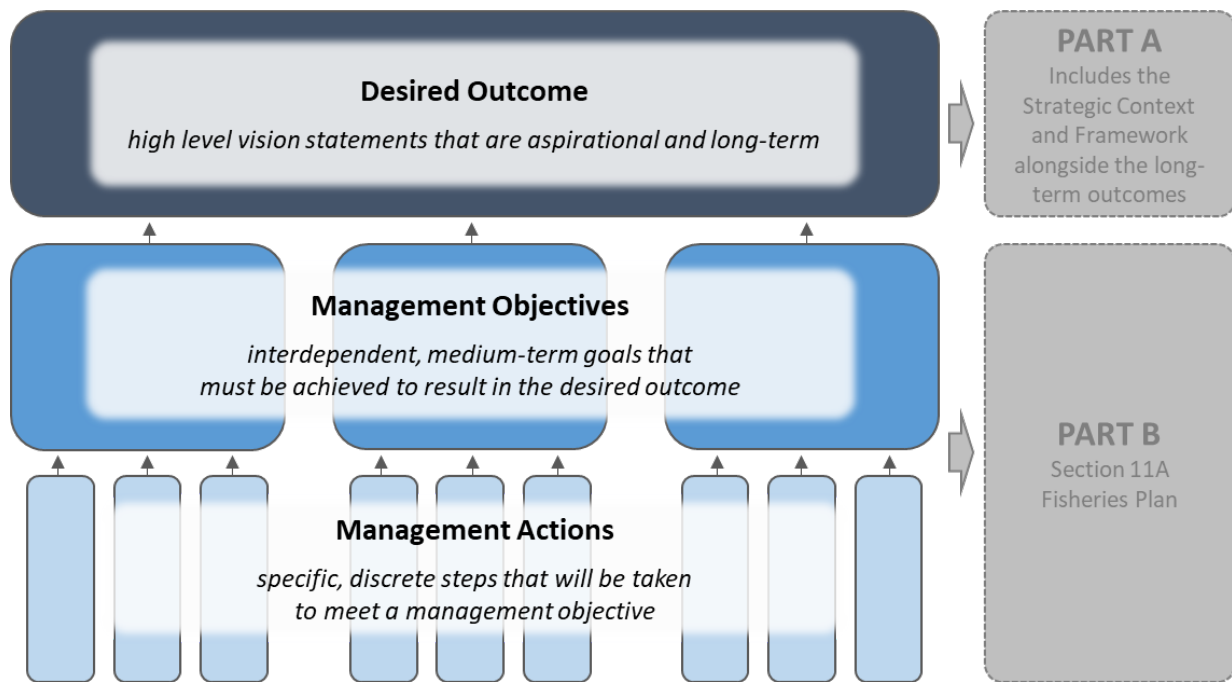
Desired Outcome

*high level vision statements that are aspirational and long-term*

PART A

Includes the Strategic Context and Framework alongside the long-term outcomes

Management Objectives

*interdependent, medium-term goals that must be achieved to result in the desired outcome*

PART B

Section 11A Fisheries Plan

Management Actions

*specific, discrete steps that will be taken to meet a management objective*